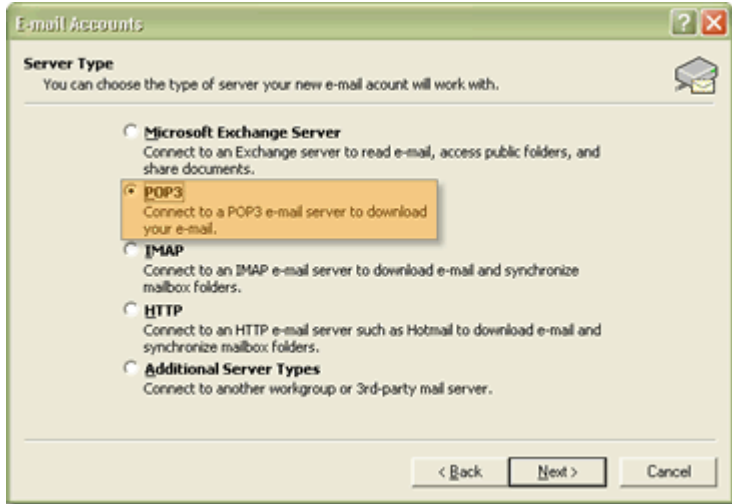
E-mail Accounts

Server Type
You can choose the type of server your new e-mail acount will work with.

Microsoft Exchange Server
Connect to an Exchange server to read e-mail, access public folders, and share documents.

POP3
Connect to a POP3 e-mail server to download your e-mail.

IMAP
Connect to an IMAP e-mail server to download e-mail and synchronize mailbox folders.

HTTP
Connect to an HTTP e-mail server such as Hotmail to download e-mail and synchronize mailbox folders.

Additional Server Types
Connect to another workgroup or 3rd-party mail server.

< Back
Next >
Cancel